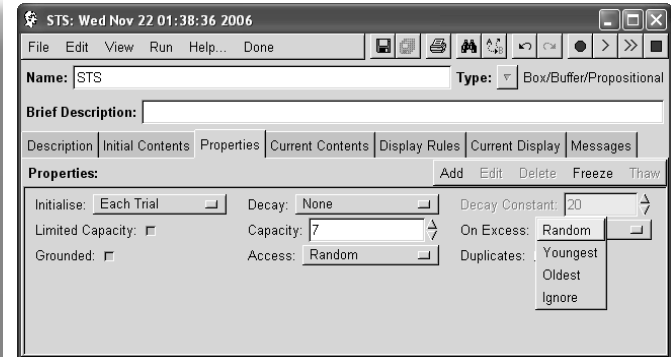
STS: Wed Nov 22 01:38:36 2006

File Edit View Run Help... Done

Name: STS

Type: Box/Buffer/Propositional

Brief Description:

Description | Initial Contents | Properties | Current Contents | Display Rules | Current Display | Messages

Properties:

Add Edit Delete Freeze Thaw

Initialise: Each Trial

Decay: None

Decay Constant: 20

Limited Capacity:

Capacity: 7

On Excess: Random

Grounded:

Access: Random

Duplicates:

Youngest

Oldest

Ignore